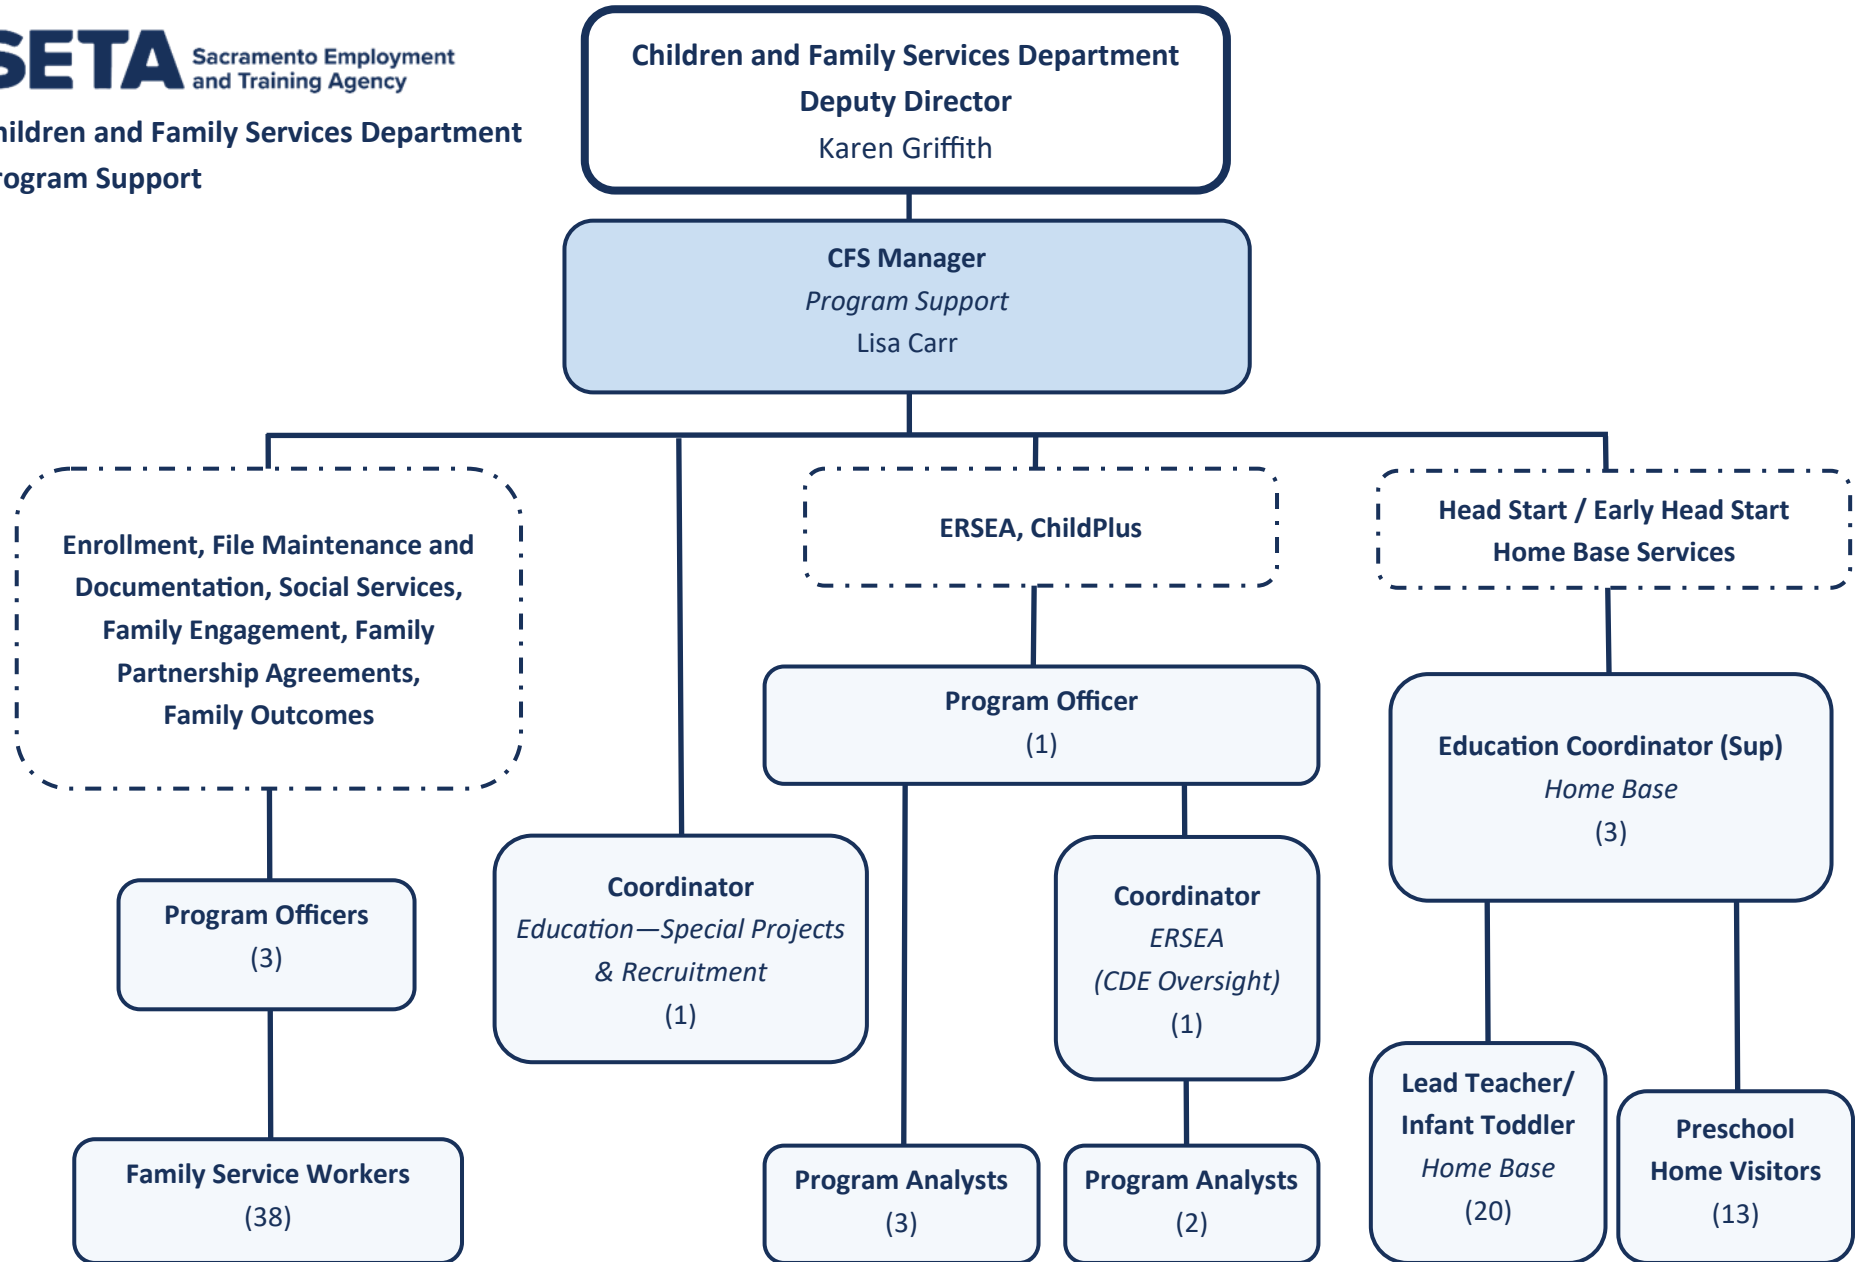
SETA Sacramento Employment and Training Agency

hildren and Family Services Department
rogram Support

Children and Family Services Department
Deputy Director
Karen Griffith

CFS Manager
Program Support
Lisa Carr

Enrollment, File Maintenance and Documentation, Social Services, Family Engagement, Family Partnership Agreements, Family Outcomes

ERSEA, ChildPlus

Head Start / Early Head Start
Home Base Services

Program Officer
(1)

Education Coordinator (Sup)
Home Base
(3)

Program Officers
(3)

Coordinator
Education—Special Projects & Recruitment
(1)

Coordinator
ERSEA
(CDE Oversight)
(1)

Family Service Workers
(38)

Program Analysts
(3)

Program Analysts
(2)

Lead Teacher/
Infant Toddler
Home Base
(20)

Preschool
Home Visitors
(13)